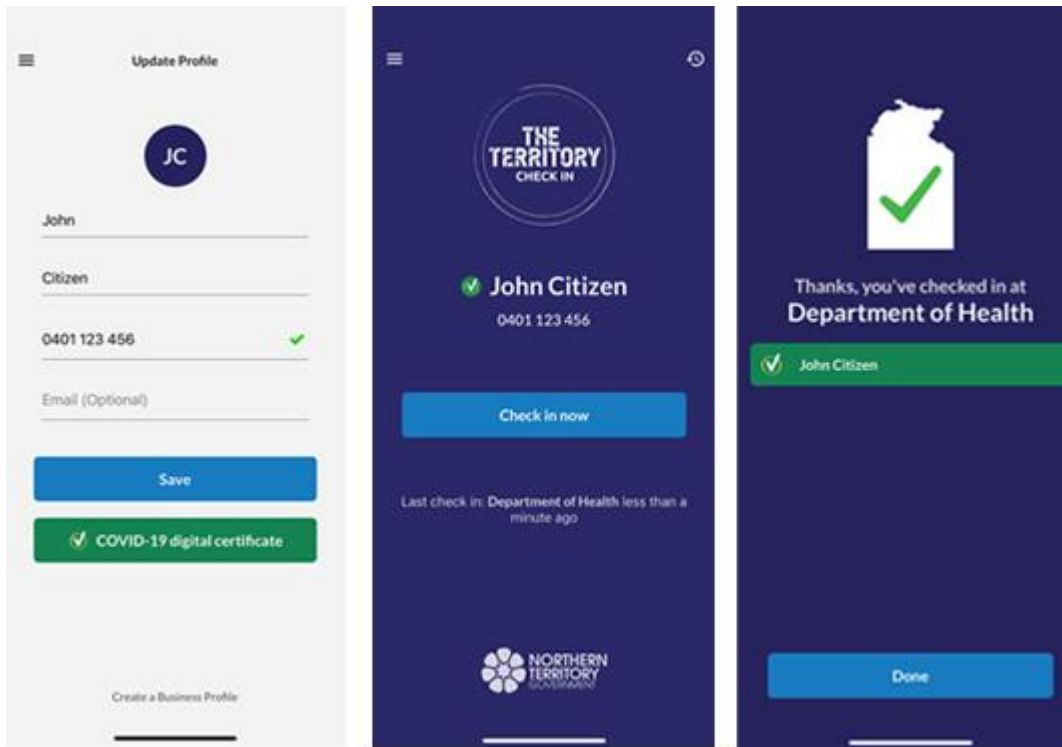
Update Profile

JC

John

Citizen

0401 123 456

Email (Optional)

Save

COVID-19 digital certificate

Create a Business Profile

THE TERRITORY CHECK IN

John Citizen

0401 123 456

Check in now

Last check in: Department of Health less than a minute ago

NORTHERN TERRITORY GOVERNMENT

Thanks, you've checked in at

Department of Health

John Citizen

Done